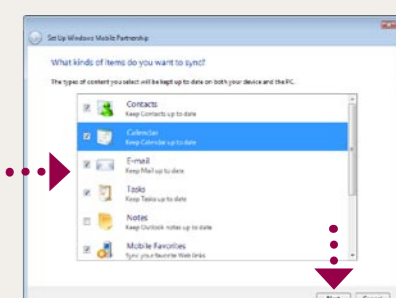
Set Up Windows Mobile Partnership

What kinds of items do you want to sync?

The types of content you select will be kept up to date on both your device and the PC.

Contacts
Keep Contacts up to date

Calendar
Keep Calendar up to date

E-mail
Keep Mail up to date

Tasks
Keep Tasks up to date

Notes
Keep Outlook notes up to date

Mobile Favorites
Sync your favorite Web links

Next Cancel